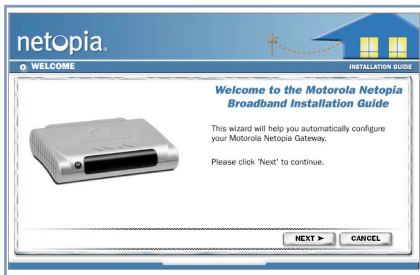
netopia.

WELCOME

INSTALLATION GUIDE

Welcome to the Motorola Netopia Broadband Installation Guide

This wizard will help you automatically configure your Motorola Netopia Gateway.

Please click 'Next' to continue.

NEXT ►

CANCEL